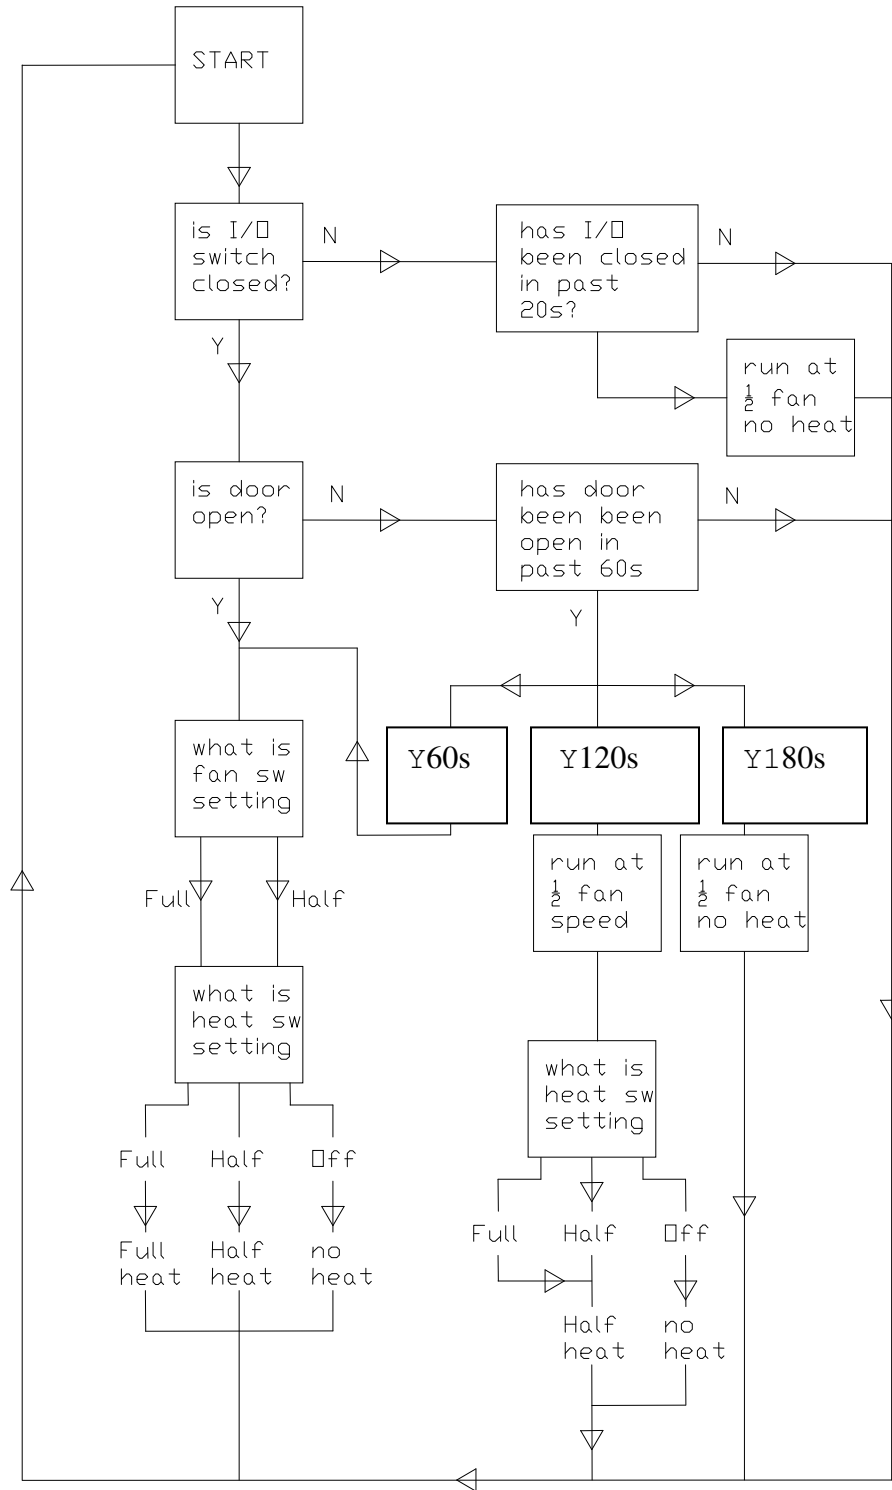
START

is I/O switch closed?

N

has I/O been closed in past 20s?

N

run at ½ fan no heat

Y

is door open?

N

has door been been open in past 60s

N

Y

Y

what is fan sw setting

Y60s

Y120s

Y180s

run at ½ fan speed

run at ½ fan no heat

Full

Half

what is heat sw setting

Full

Half

Off

Full heat

Half heat

no heat

what is heat sw setting

Full

Half

Off

Half heat

no heat